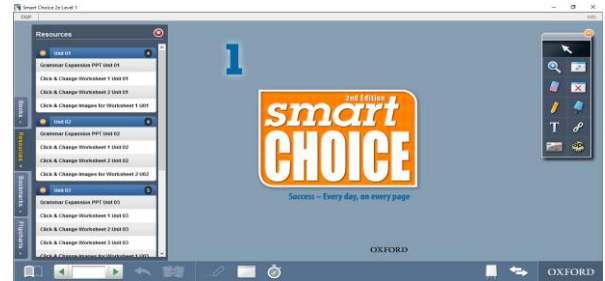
Smart Choice 2e Level 1

Resources

Unit 01 4
Grammar Expansion PPT Unit 01
Click & Change Worksheet 1 Unit 01
Click & Change Worksheet 2 Unit 01
Click & Change Images for Worksheet 1 U01

Unit 02 4
Grammar Expansion PPT Unit 02
Click & Change Worksheet 1 Unit 02
Click & Change Worksheet 2 Unit 02
Click & Change Images for Worksheet 2 U02

Unit 03 5
Grammar Expansion PPT Unit 03
Click & Change Worksheet 1 Unit 03
Click & Change Worksheet 2 Unit 03
Click & Change Worksheet 3 Unit 03
Click & Change Images for Worksheet 1 U01

Books
Resources
Bookmarks
Flipcharts

1

2nd Edition
smart
CHOICE

Success – Every day, on every page

OXFORD

T

OXFORD